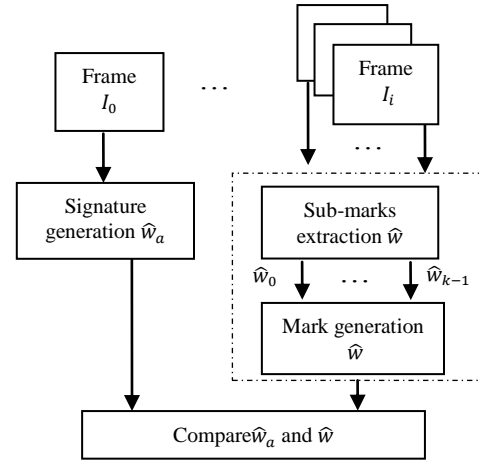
Frame
$I_0$

...

Frame
$I_i$

...

Signature generation $\widehat{w}_a$

Sub-marks extraction $\widehat{w}$

$\widehat{w}_0$ ... $\widehat{w}_{k-1}$

Mark generation
$\widehat{w}$

Compare$\widehat{w}_a$ and $\widehat{w}$